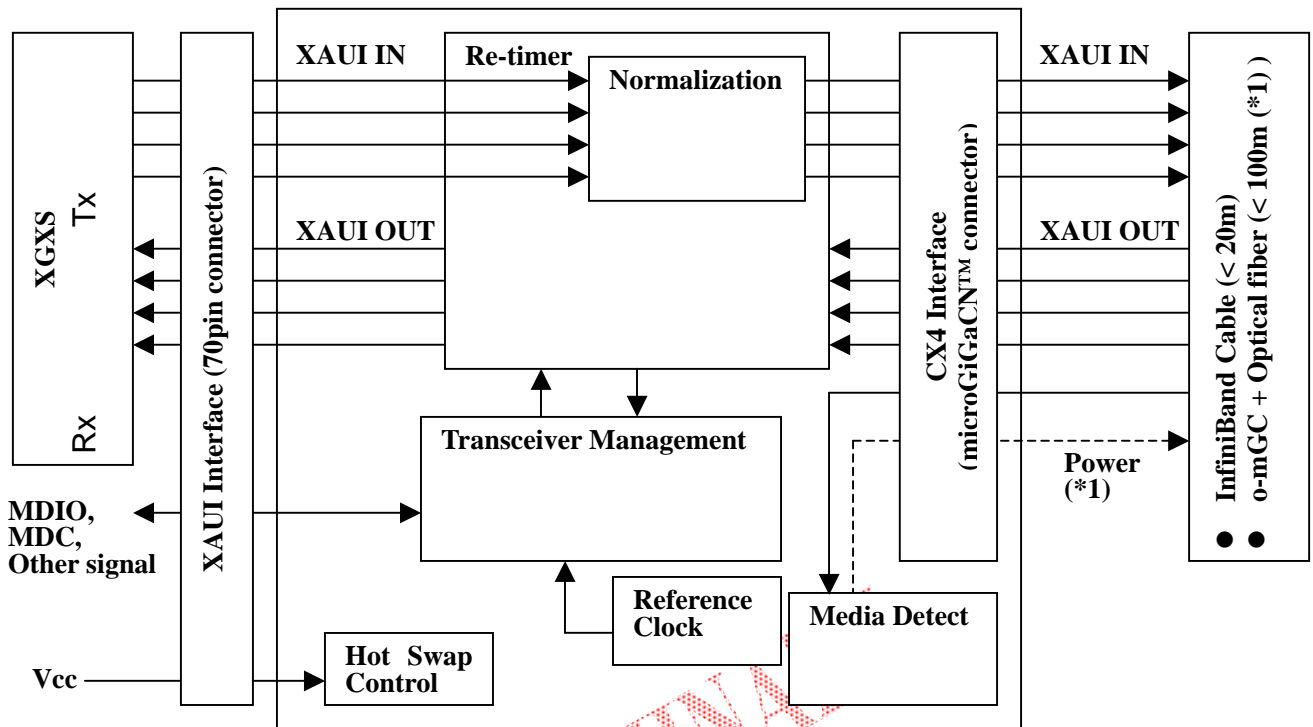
XGXS
Tx
Rx

XAUI Interface (70pin connector)

XAUI IN
Re-timer
Normalization

XAUI OUT

Transceiver Management

Reference Clock

Hot Swap Control

Media Detect

CX4 Interface (microGiGaCN™ connector)

XAUI IN

XAUI OUT

Power (*1)

● InfiniBand Cable (< 20m)
● o-mGC + Optical fiber (< 100m (*1) )

MDIO, MDC, Other signal

Vcc